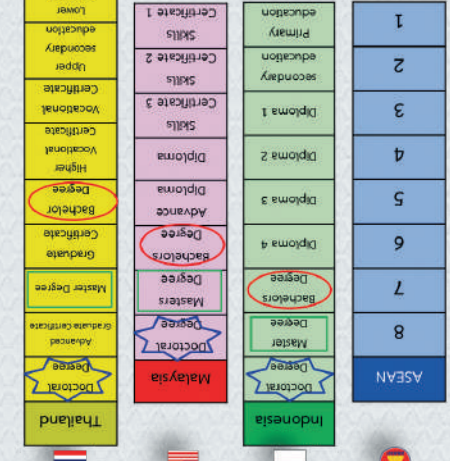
Thailand

Doctoral Degree

Advanced Graduate Certificate

Master Degree

Graduate Certificate

Bachelor Degree

Higher Vocational Certificate

Vocational Certificate

Upper secondary education

Lower

Malaysia

Doctoral Degree

Masters Degree

Bachelors Degree

Advance Diploma

Diploma

Skills Certificate 3

Skills Certificate 2

Skills Certificate 1

Indonesia

Doctoral Degree

Master Degree

Bachelors Degree

Diploma 4

Diploma 3

Diploma 2

Diploma 1

secondary education

Primary education

ASEAN

8

7

6

5

4

3

2

1